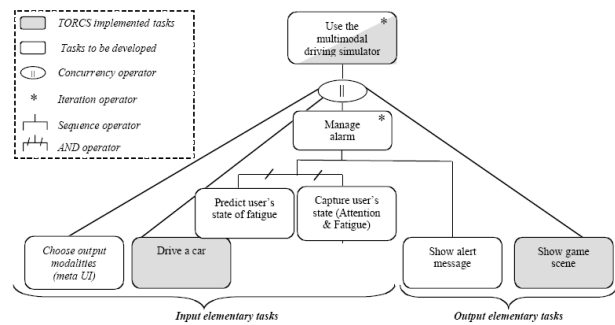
TORCS implemented tasks

Tasks to be developed

|| Concurrency operator

* Iteration operator

Sequence operator

AND operator

Use the multimodal driving simulator *

||

Manage alarm *

Predict user's state of fatigue

Capture user's state (Attention & Fatigue)

Choose output modalities (meta UI)

Drive a car

Show alert message

Show game scene

Input elementary tasks

Output elementary tasks